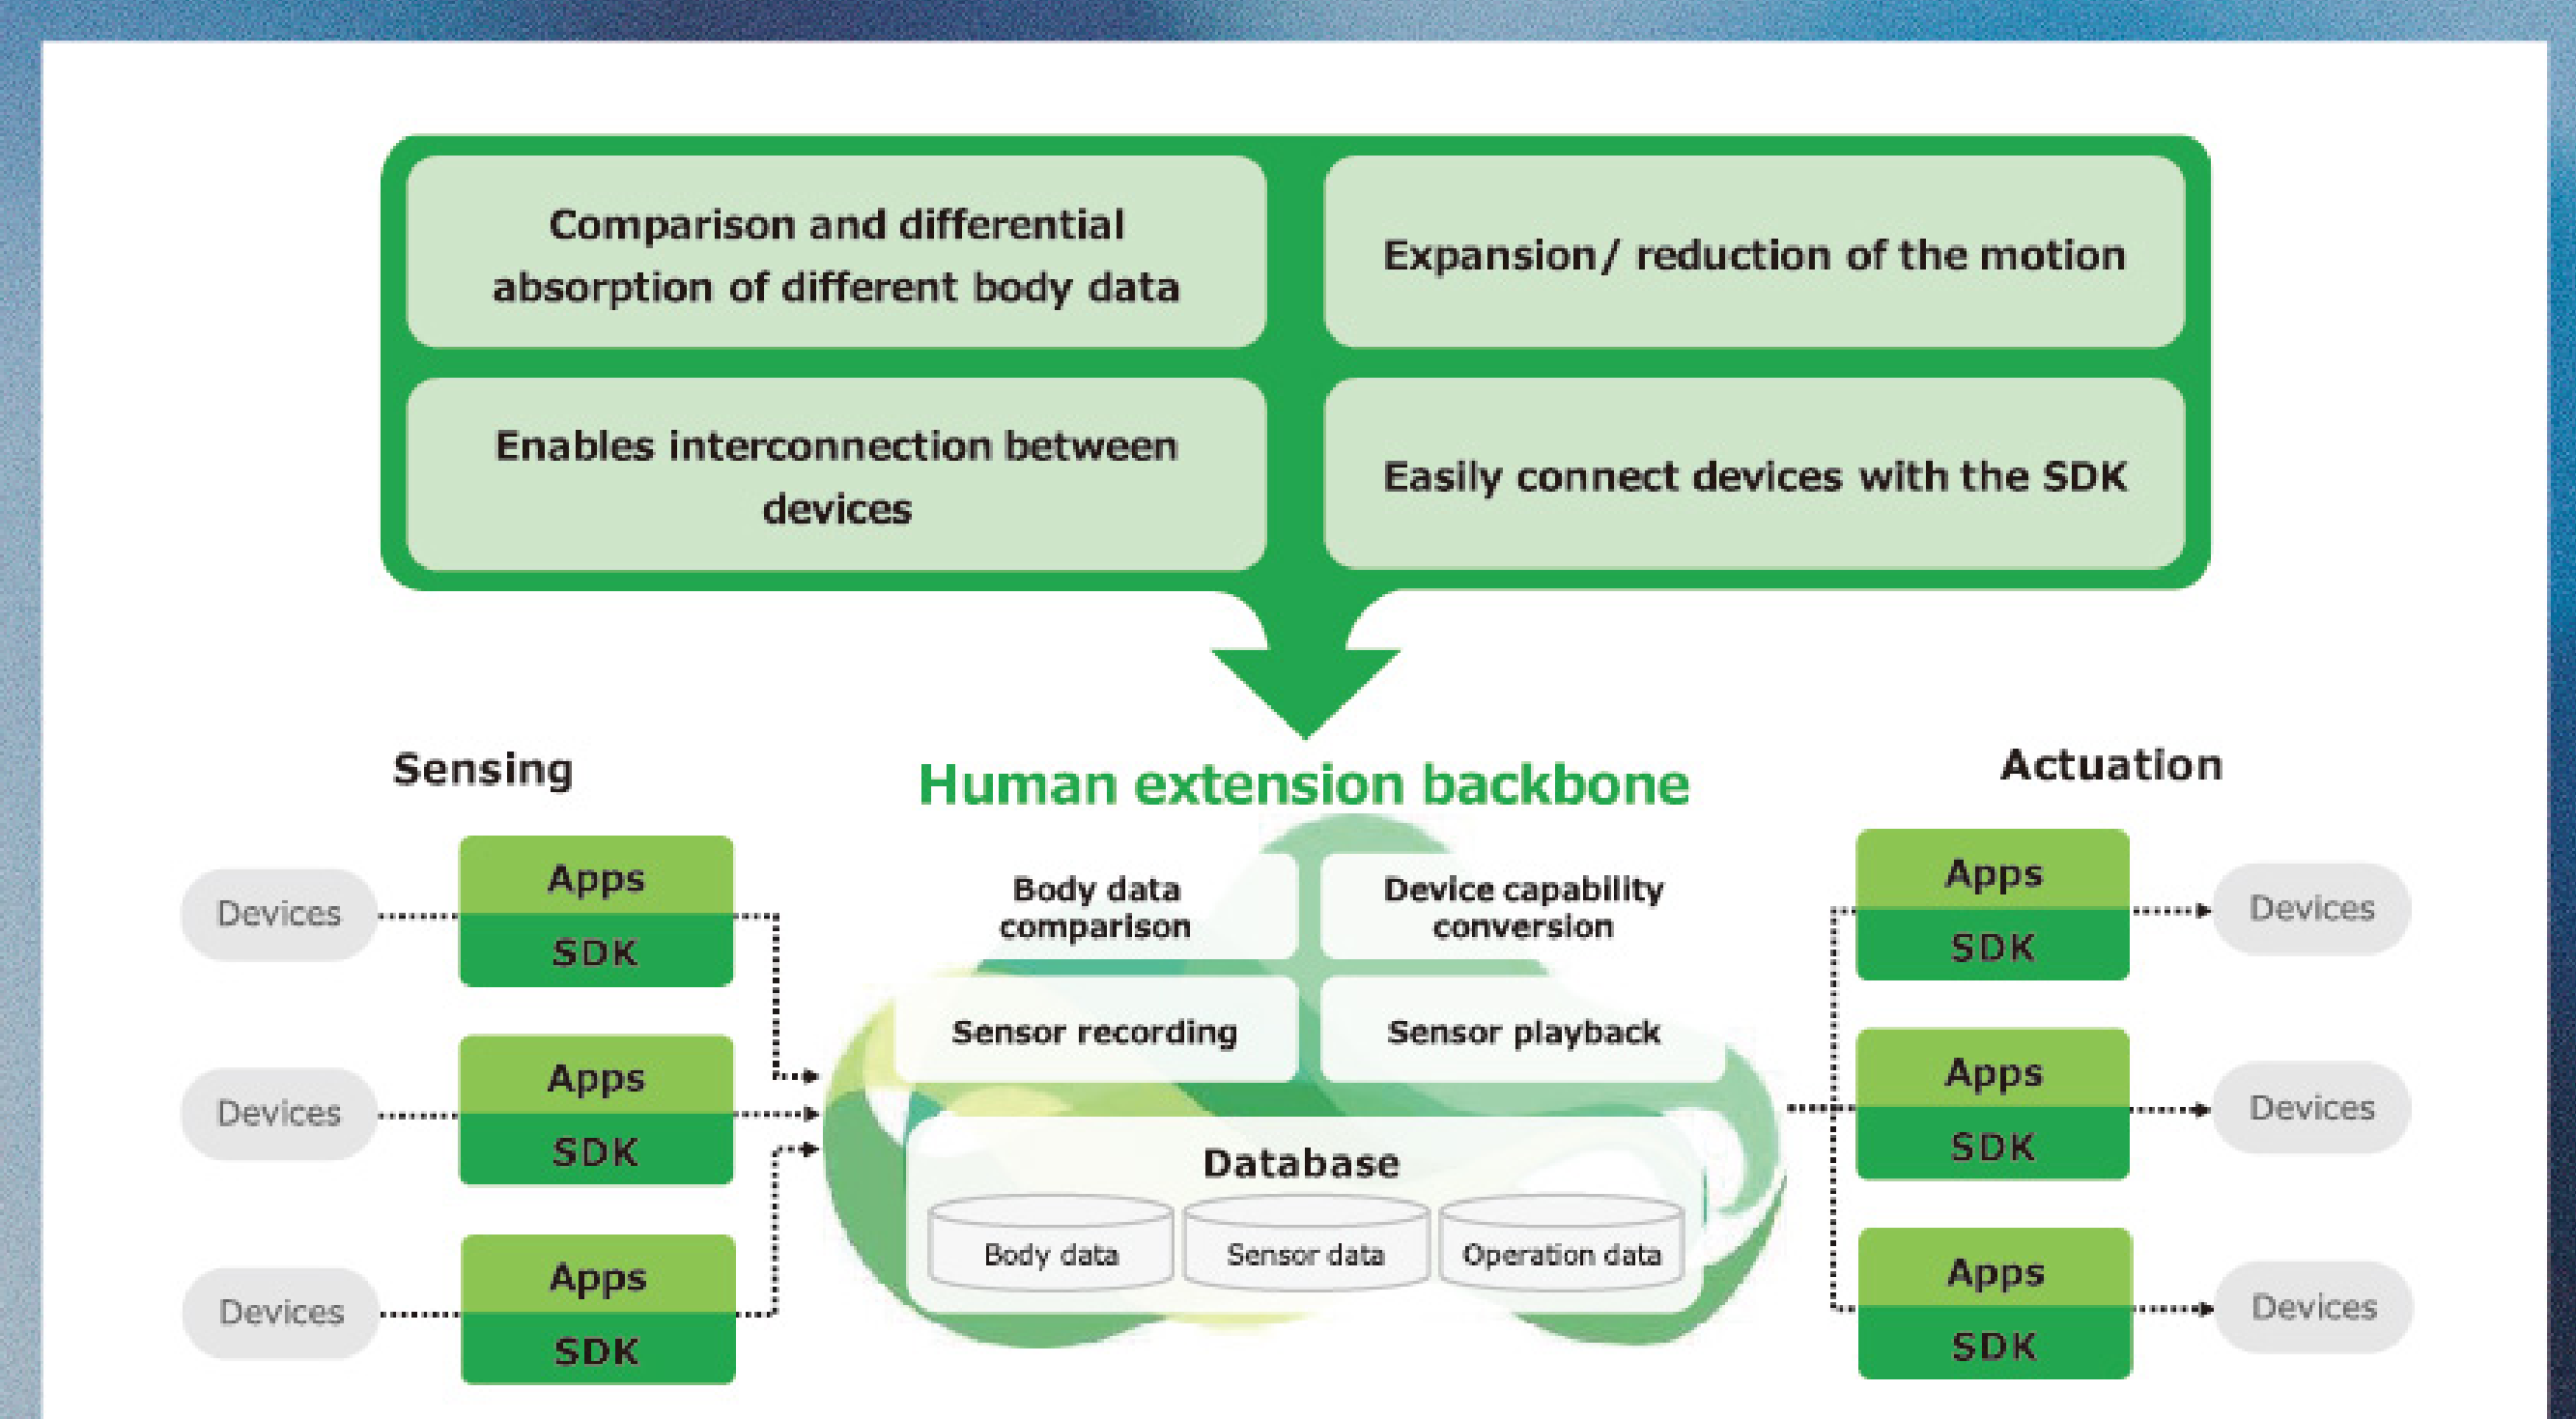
Comparison and differential absorption of different body data

Expansion/ reduction of the motion

Enables interconnection between devices

Easily connect devices with the SDK

Sensing

Human extension backbone

Actuation

Devices
Apps
SDK

Devices
Apps
SDK

Devices
Apps
SDK

Body data comparison

Device capability conversion

Sensor recording

Sensor playback

Database

Body data

Sensor data

Operation data

Apps
SDK
Devices

Apps
SDK
Devices

Apps
SDK
Devices